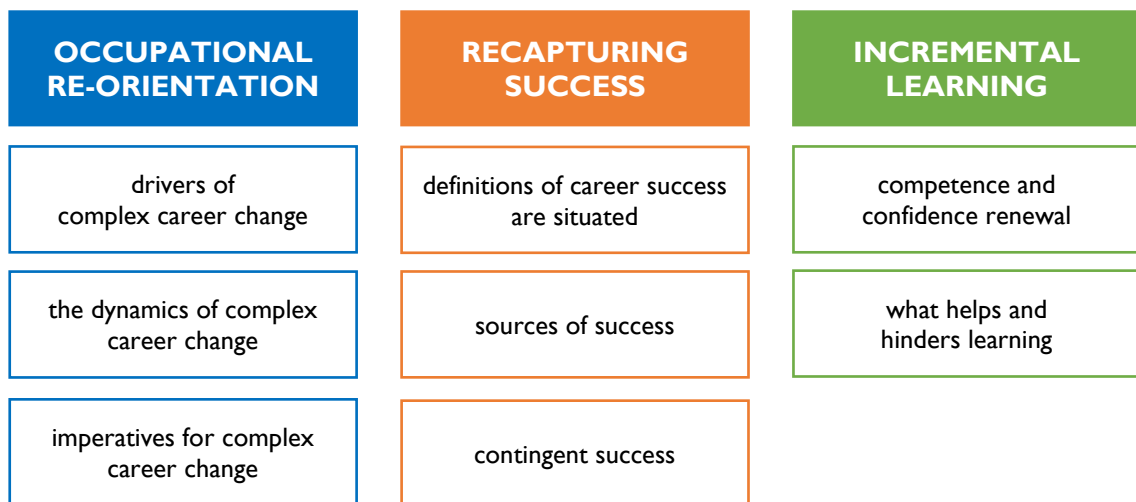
OCCUPATIONAL RE-ORIENTATION

drivers of complex career change

the dynamics of complex career change

imperatives for complex career change

RECAPTURING SUCCESS

definitions of career success are situated

sources of success

contingent success

INCREMENTAL LEARNING

competence and confidence renewal

what helps and hinders learning